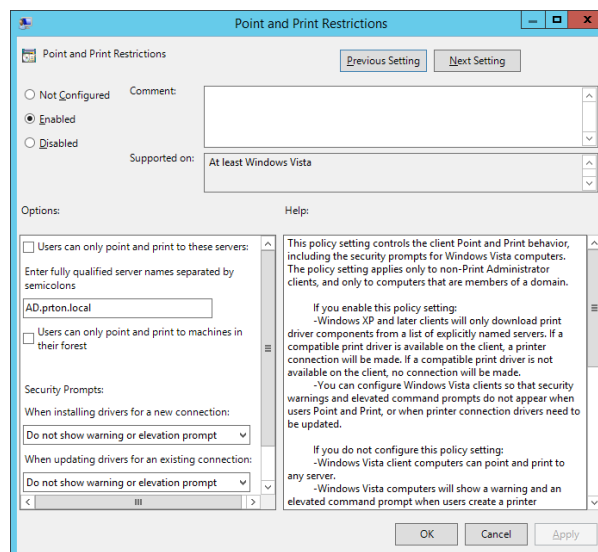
Point and Print Restrictions

Point and Print Restrictions

Previous Setting

Next Setting

Not Configured

Enabled

Disabled

Comment:

Supported on:

At least Windows Vista

Options:

Help:

Users can only point and print to these servers:

Enter fully qualified server names separated by semicolons

AD.prton.local

Users can only point and print to machines in their forest

Security Prompts:

When installing drivers for a new connection:

Do not show warning or elevation prompt

When updating drivers for an existing connection:

Do not show warning or elevation prompt

This policy setting controls the client Point and Print behavior, including the security prompts for Windows Vista computers. The policy setting applies only to non-Print Administrator clients, and only to computers that are members of a domain.

If you enable this policy setting:
-Windows XP and later clients will only download print driver components from a list of explicitly named servers. If a compatible print driver is available on the client, a printer connection will be made. If a compatible print driver is not available on the client, no connection will be made.
-You can configure Windows Vista clients so that security warnings and elevated command prompts do not appear when users Point and Print, or when printer connection drivers need to be updated.

If you do not configure this policy setting:
-Windows Vista client computers can point and print to any server.
-Windows Vista computers will show a warning and an elevated command prompt when users create a printer

OK

Cancel

Apply